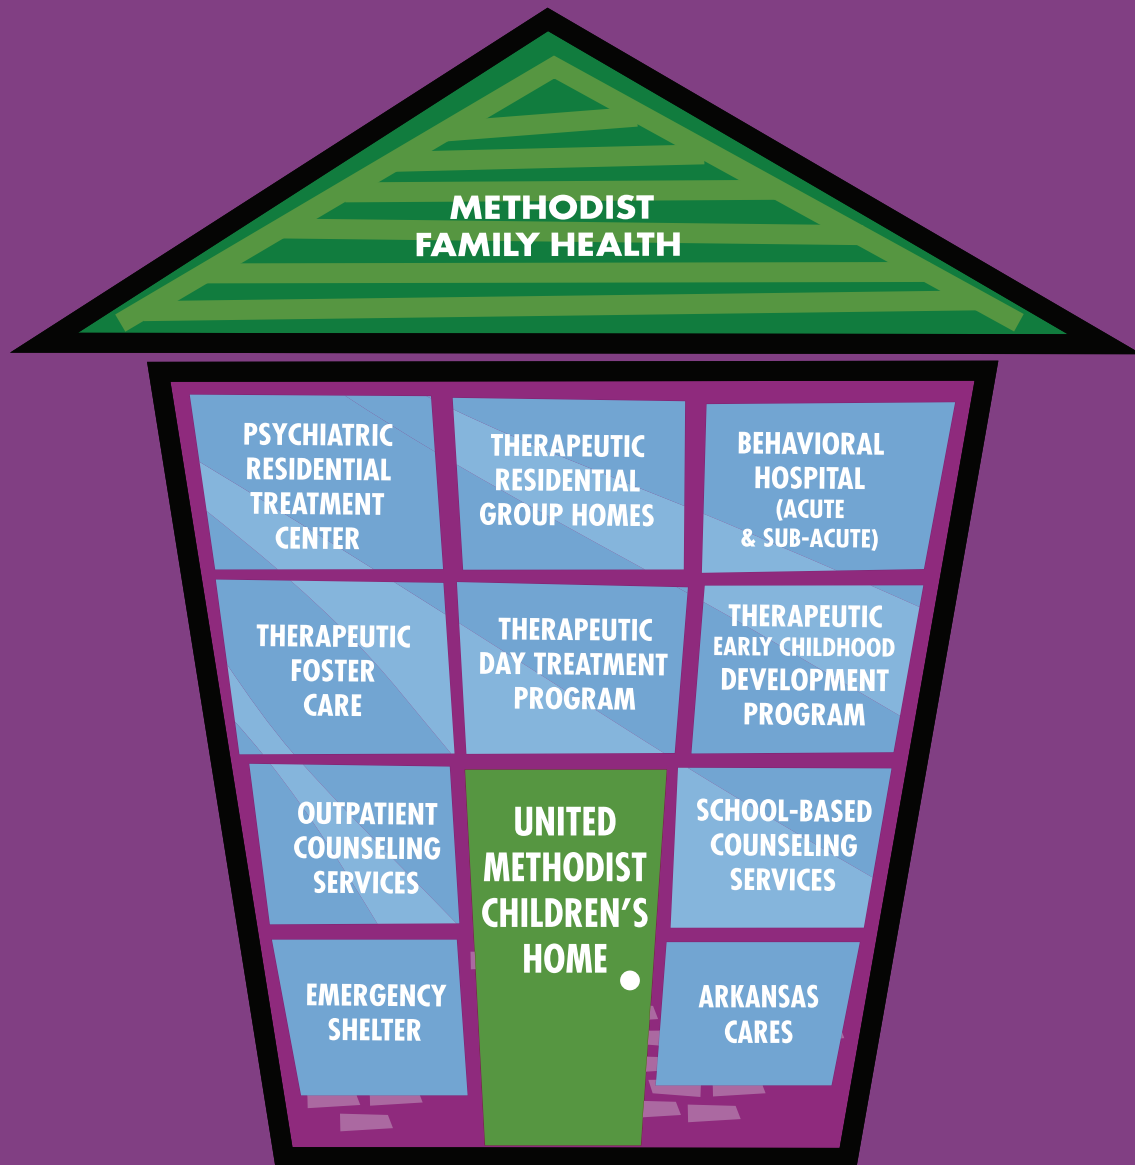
METHODIST FAMILY HEALTH

PSYCHIATRIC RESIDENTIAL TREATMENT CENTER

THERAPEUTIC RESIDENTIAL GROUP HOMES

BEHAVIORAL HOSPITAL (ACUTE & SUB-ACUTE)

THERAPEUTIC FOSTER CARE

THERAPEUTIC DAY TREATMENT PROGRAM

THERAPEUTIC EARLY CHILDHOOD DEVELOPMENT PROGRAM

OUTPATIENT COUNSELING SERVICES

UNITED METHODIST CHILDREN'S HOME

SCHOOL-BASED COUNSELING SERVICES

EMERGENCY SHELTER

ARKANSAS CARES